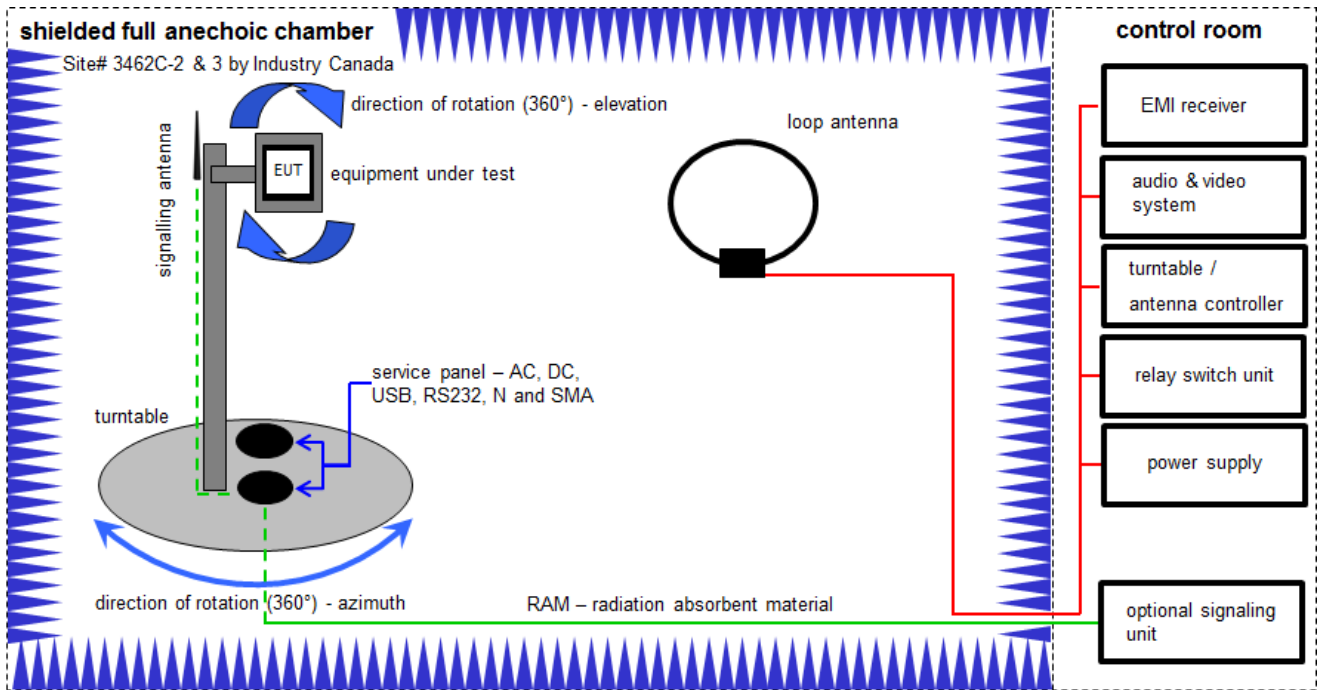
shielded full anechoic chamber

Site# 3462C-2 & 3 by Industry Canada

direction of rotation (360°) - elevation

signalling antenna

EUT

equipment under test

loop antenna

service panel – AC, DC, USB, RS232, N and SMA

turntable

direction of rotation (360°) - azimuth

RAM – radiation absorbent material

control room

EMI receiver

audio & video system

turntable / antenna controller

relay switch unit

power supply

optional signaling unit